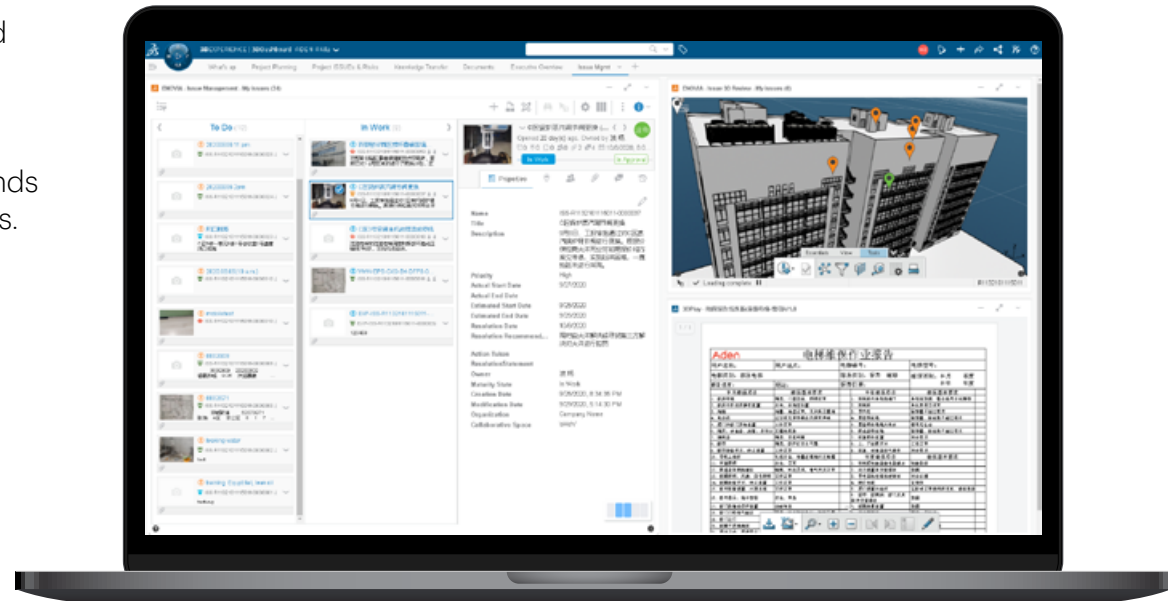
d

nds
s.

3DEXPERIENCE | 3DDashboard

What's up Project Planning Project ISSUEs & Risks Knowledge Transfer Documents Executive Overview Issue Mgmt

ENOVIA - Issue Management - My Issues (14)

To Do

In Work

In Work

Properties

Name
Title
Description

Priority High
Actual Start Date 9/27/2020
Actual End Date
Estimated Start Date 9/28/2020
Estimated End Date 9/30/2020
Resolution Date 10/4/2020
Resolution Recommend...

Action Taken
Resolution Statement
Owner
Maturity State In Work
Creation Date
Modification Date
Organization Company Name
Collaborative Space

ENOVIA - Issue 3D Review - My Issues

Loading complete

3DPlay

Aden

电梯维保作业报告